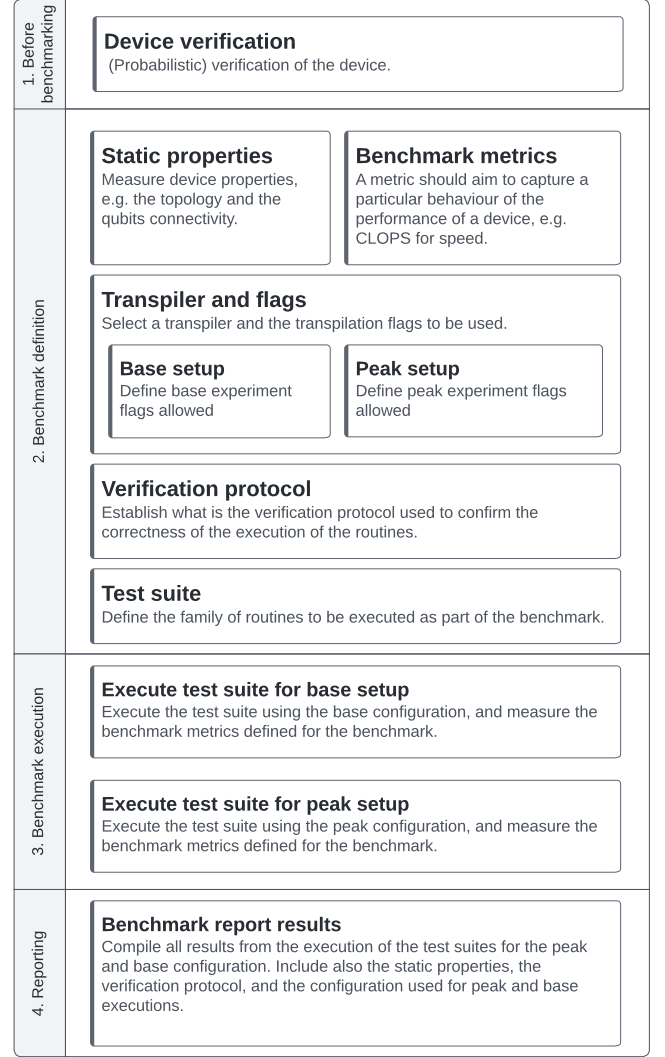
1. Before benchmarking

Device verification
(Probabilistic) verification of the device.

2. Benchmark definition

Static properties
Measure device properties, e.g. the topology and the qubits connectivity.

Benchmark metrics
A metric should aim to capture a particular behaviour of the performance of a device, e.g. CLOPS for speed.

Transpiler and flags
Select a transpiler and the transpilation flags to be used.

Base setup
Define base experiment flags allowed

Peak setup
Define peak experiment flags allowed

Verification protocol
Establish what is the verification protocol used to confirm the correctness of the execution of the routines.

Test suite
Define the family of routines to be executed as part of the benchmark.

3. Benchmark execution

Execute test suite for base setup
Execute the test suite using the base configuration, and measure the benchmark metrics defined for the benchmark.

Execute test suite for peak setup
Execute the test suite using the peak configuration, and measure the benchmark metrics defined for the benchmark.

4. Reporting

Benchmark report results
Compile all results from the execution of the test suites for the peak and base configuration. Include also the static properties, the verification protocol, and the configuration used for peak and base executions.